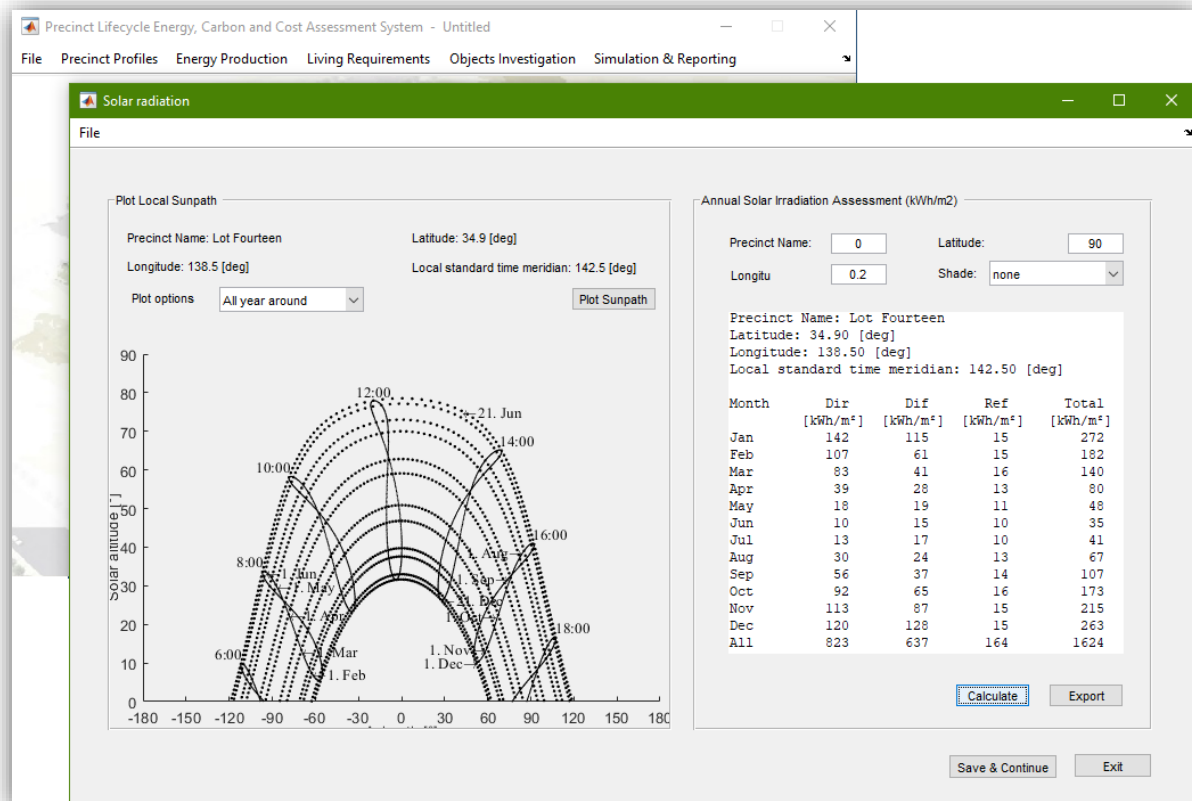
Precinct Lifecycle Energy, Carbon and Cost Assessment System - Untitled

File Precinct Profiles Energy Production Living Requirements Objects Investigation Simulation & Reporting

Solar radiation

File

Plot Local Sunpath

Precinct Name: Lot Fourteen

Latitude: 34.9 [deg]

Longitude: 138.5 [deg]

Local standard time meridian: 142.5 [deg]

Plot options All year around

Plot Sunpath

90
80
70
60
50
40
30
20
10
0
-180 -150 -120 -90 -60 -30 0 30 60 90 120 150 180

Solar altitude [°]

12:00
21. Jun
14:00
10:00
16:00
1. Aug
8:00
21. Jun
1. May
1. Sep
21. Dec
1. Apr
1. Oct
18:00
6:00
1. Mar
1. Nov
1. Dec
1. Feb

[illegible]

Annual Solar Irradiation Assessment (kWh/m2)

Precinct Name: 0
Latitude: 90
Longitu 0.2
Shade: none

Precinct Name: Lot Fourteen
Latitude: 34.90 [deg]
Longitude: 138.50 [deg]
Local standard time meridian: 142.50 [deg]

| Month | Dir [kWh/m²] | Dif [kWh/m²] | Ref [kWh/m²] | Total [kWh/m²] |
|---|---|---|---|---|
| Jan | 142 | 115 | 15 | 272 |
| Feb | 107 | 61 | 15 | 182 |
| Mar | 83 | 41 | 16 | 140 |
| Apr | 39 | 28 | 13 | 80 |
| May | 18 | 19 | 11 | 48 |
| Jun | 10 | 15 | 10 | 35 |
| Jul | 13 | 17 | 10 | 41 |
| Aug | 30 | 24 | 13 | 67 |
| Sep | 56 | 37 | 14 | 107 |
| Oct | 92 | 65 | 16 | 173 |
| Nov | 113 | 87 | 15 | 215 |
| Dec | 120 | 128 | 15 | 263 |
| All | 823 | 637 | 164 | 1624 |

Calculate Export

Save & Continue Exit